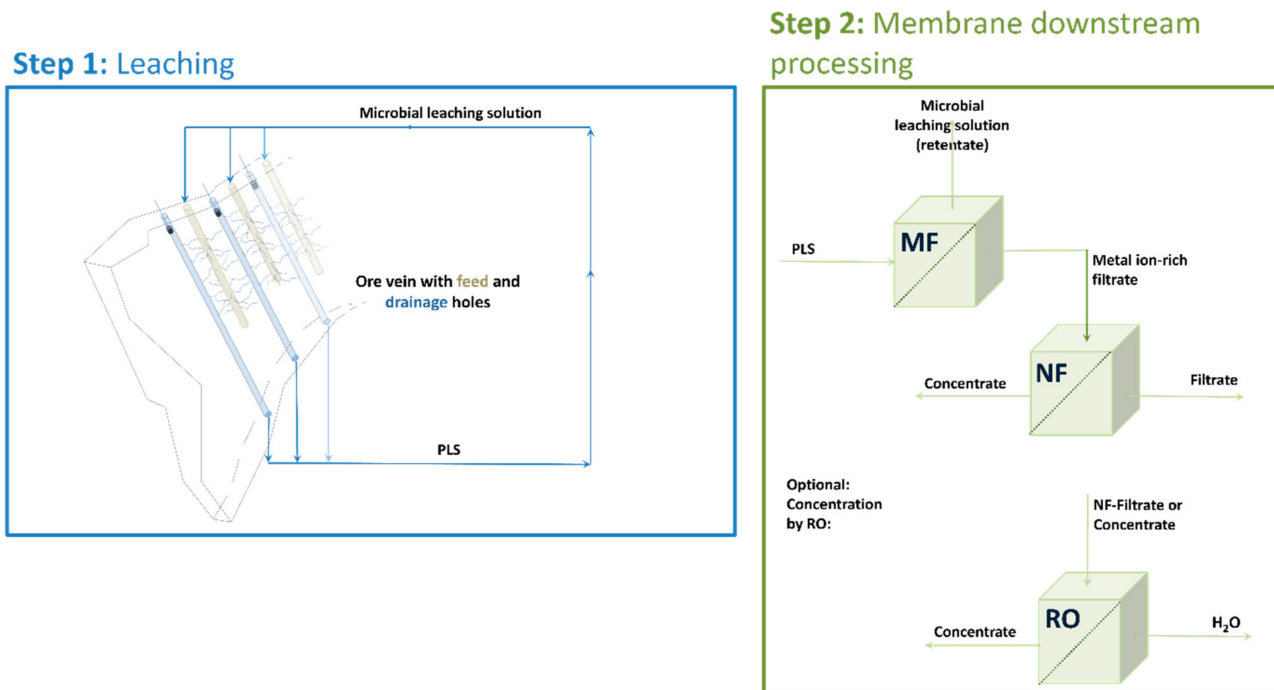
Step 1: Leaching

Microbial leaching solution

Ore vein with feed and drainage holes

PLS

Step 2: Membrane downstream processing

Microbial leaching solution (retentate)

PLS

MF

Metal ion-rich filtrate

Concentrate

NF

Filtrate

Optional: Concentration by RO:

NF-Filtrate or Concentrate

Concentrate

RO

$H_2O$